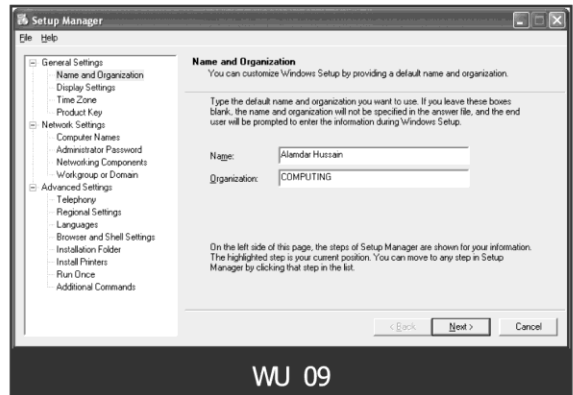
Setup Manager

File Help

General Settings
Name and Organization
Display Settings
Time Zone
Product Key
Network Settings
Computer Names
Administrator Password
Networking Components
Workgroup or Domain
Advanced Settings
Telephony
Regional Settings
Languages
Browser and Shell Settings
Installation Folder
Install Printers
Run Once
Additional Commands

Name and Organization
You can customize Windows Setup by providing a default name and organization.

Type the default name and organization you want to use. If you leave these boxes blank, the name and organization will not be specified in the answer file, and the end user will be prompted to enter the information during Windows Setup.

Name: Alamdar Hussain

Organization: COMPUTING

On the left side of this page, the steps of Setup Manager are shown for your information. The highlighted step is your current position. You can move to any step in Setup Manager by clicking that step in the list.

< Back Next > Cancel

WU 09